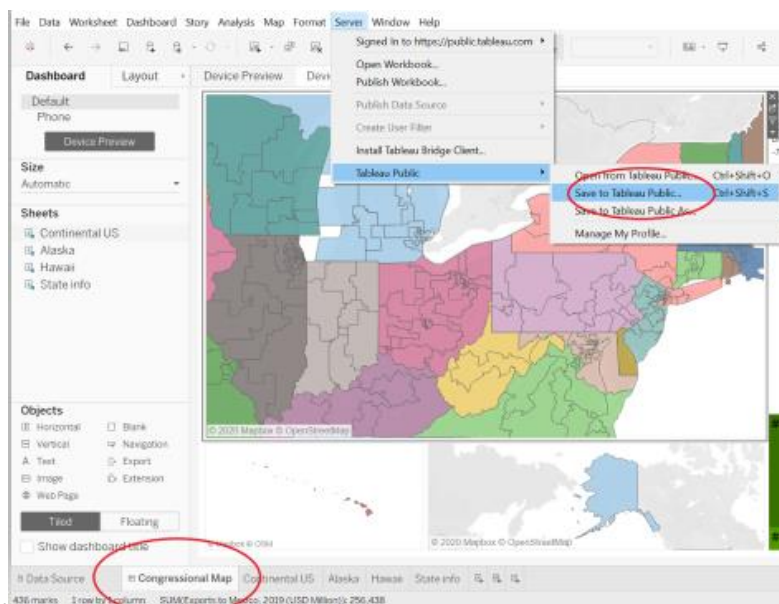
File Data Worksheet Dashboard Story Analysis Map Format Server Window Help

Dashboard Layout Device Preview Devi

Default
Phone

Device Preview

Size
Automatic

Sheets
Continental US
Alaska
Hawaii
State info

Signed in to https://public.tableau.com ▸
Open Workbook...
Publish Workbook...
Publish Data Source ▸
Create User Filter ▸
Install Tableau Bridge Client...
Tableau Public ▸

Open from Tableau Public... Ctrl+Shift+O
Save to Tableau Public... Ctrl+Shift+S
Save to Tableau Public As...
Manage My Profile...

Objects
Horizontal
Vertical
Text
Image
Web Page
Blank
Navigation
Export
Extension

Tiled Floating

Show dashboard title

© 2020 Mapbox © OpenStreetMap

© Mapbox © OSM

© 2020 Mapbox © OpenStreetMap

Data Source Congressional Map Continental US Alaska Hawaii State info

436 marks 1 row by 1 column SUM(Exports to Mexico, 2019 (USD Million)): 256,438